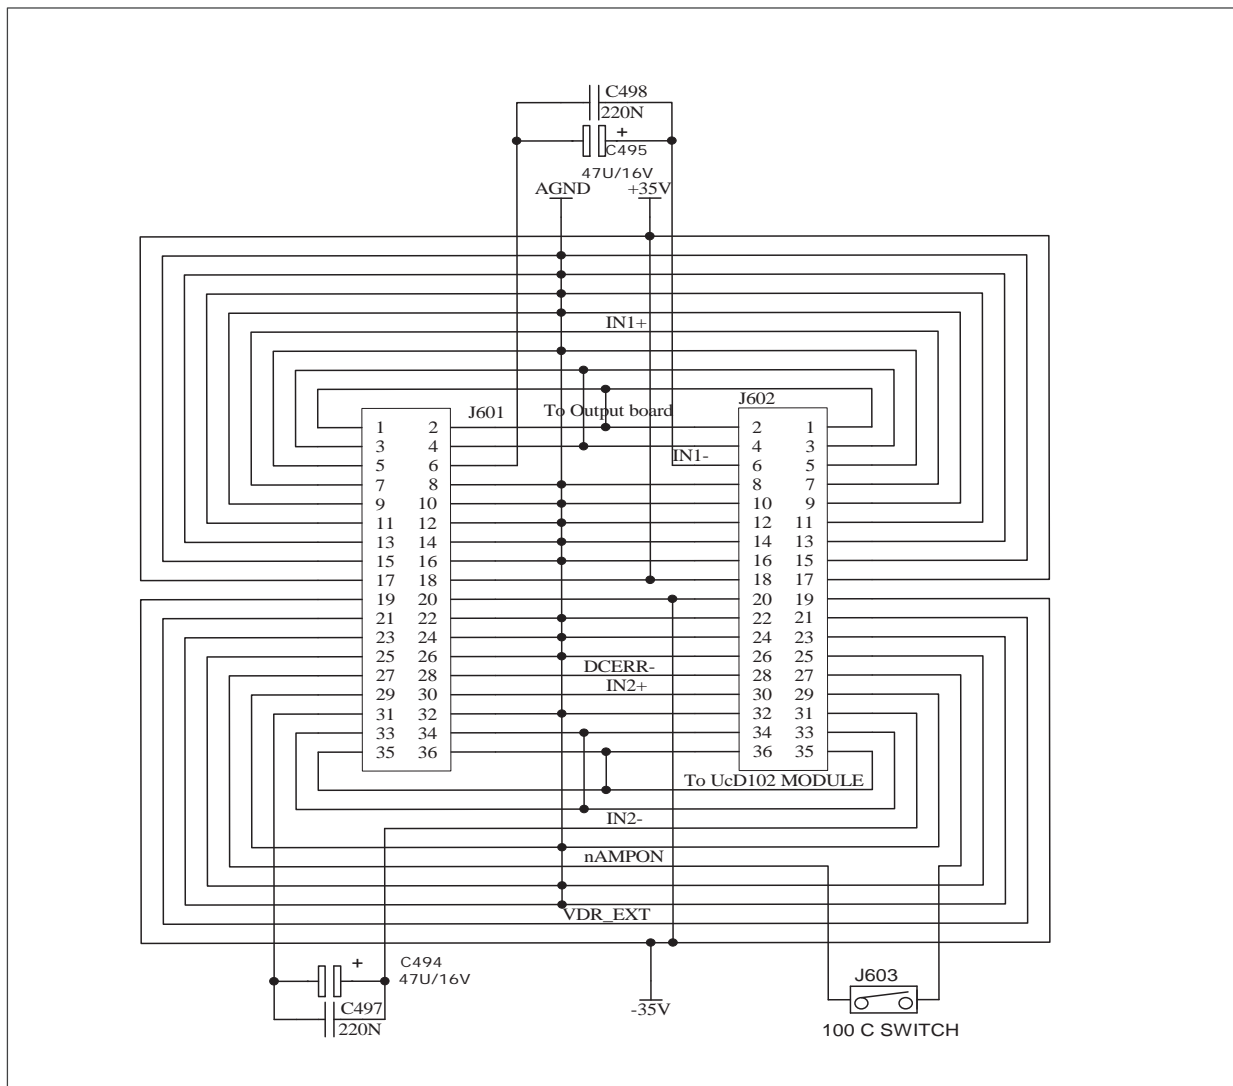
C498
220N
+
C495
47U/16V
AGND
+35V

IN1+

J601
To Output board
J602

| 1 | 2 |
|---|---|
| 3 | 4 |
| 5 | 6 |
| 7 | 8 |
| 9 | 10 |
| 11 | 12 |
| 13 | 14 |
| 15 | 16 |
| 17 | 18 |
| 19 | 20 |
| 21 | 22 |
| 23 | 24 |
| 25 | 26 |
| 27 | 28 |
| 29 | 30 |
| 31 | 32 |
| 33 | 34 |
| 35 | 36 |

IN1-

| 2 | 1 |
|---|---|
| 4 | 3 |
| 6 | 5 |
| 8 | 7 |
| 10 | 9 |
| 12 | 11 |
| 14 | 13 |
| 16 | 15 |
| 18 | 17 |
| 20 | 19 |
| 22 | 21 |
| 24 | 23 |
| 26 | 25 |
| 28 | 27 |
| 30 | 29 |
| 32 | 31 |
| 34 | 33 |
| 36 | 35 |

DCERR-
IN2+
To UcD102 MODULE
IN2-
nAMPON
VDR_EXT

+
C494
47U/16V
C497
220N
-35V
J603
100 C SWITCH